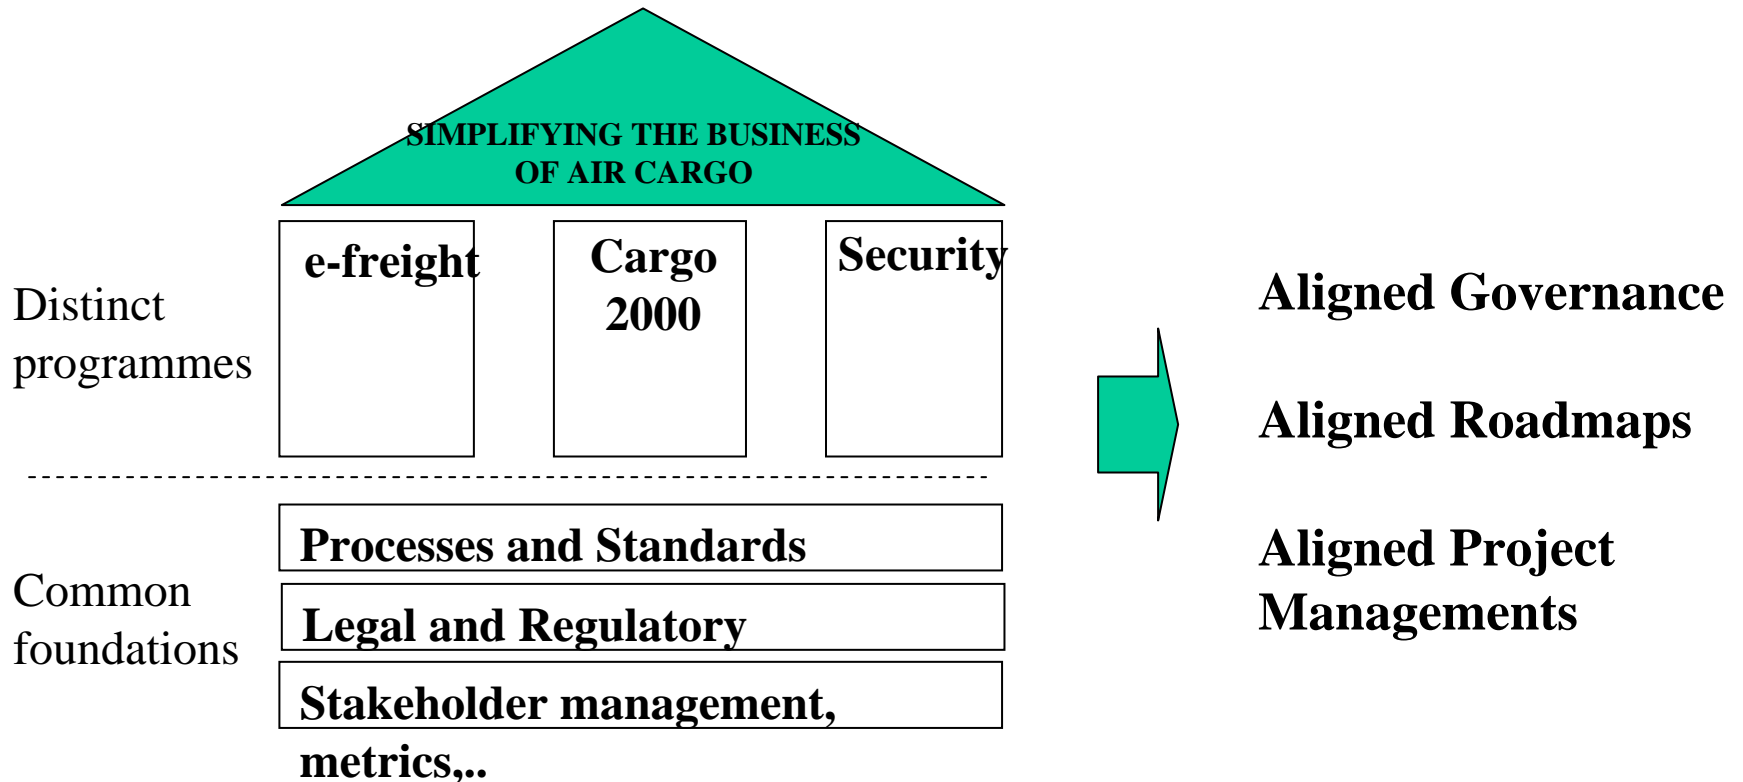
SIMPLIFYING THE BUSINESS OF AIR CARGO

Distinct programmes

e-freight

Cargo 2000

Security

Common foundations

Processes and Standards

Legal and Regulatory

Stakeholder management, metrics,..

Aligned Governance

Aligned Roadmaps

Aligned Project Managements